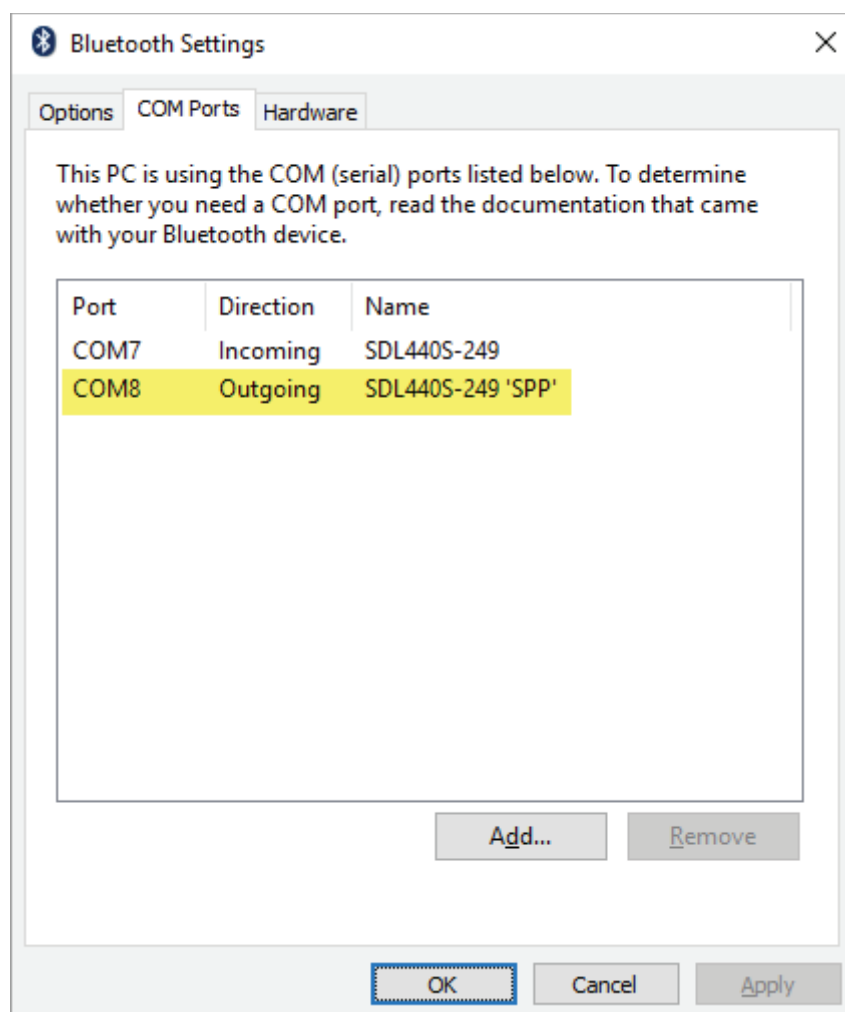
Bluetooth Settings

Options | COM Ports | Hardware

This PC is using the COM (serial) ports listed below. To determine whether you need a COM port, read the documentation that came with your Bluetooth device.

| Port | Direction | Name |
|---|---|---|
| COM7 | Incoming | SDL440S-249 |
| COM8 | Outgoing | SDL440S-249 'SPP' |

Add...
Remove

OK
Cancel
Apply